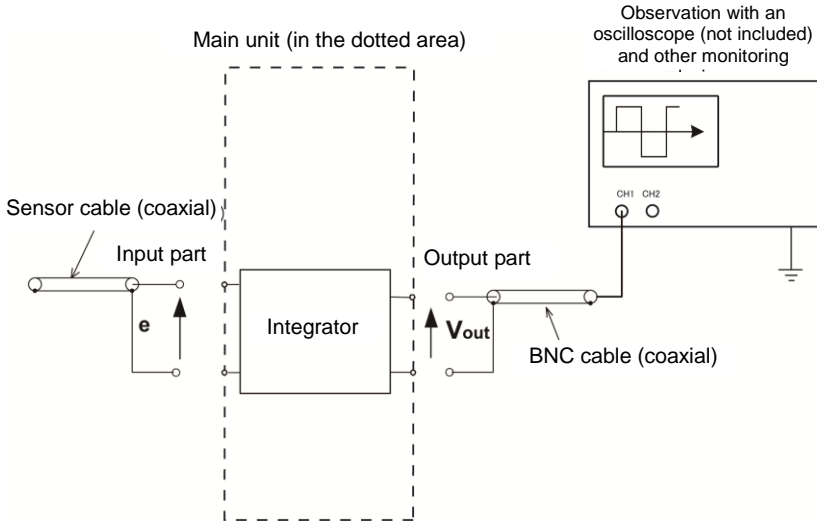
Main unit (in the dotted area)

Observation with an oscilloscope (not included) and other monitoring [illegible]

CH1 CH2

Sensor cable (coaxial)

Input part

e

Integrator

Output part

$V_{out}$

BNC cable (coaxial)